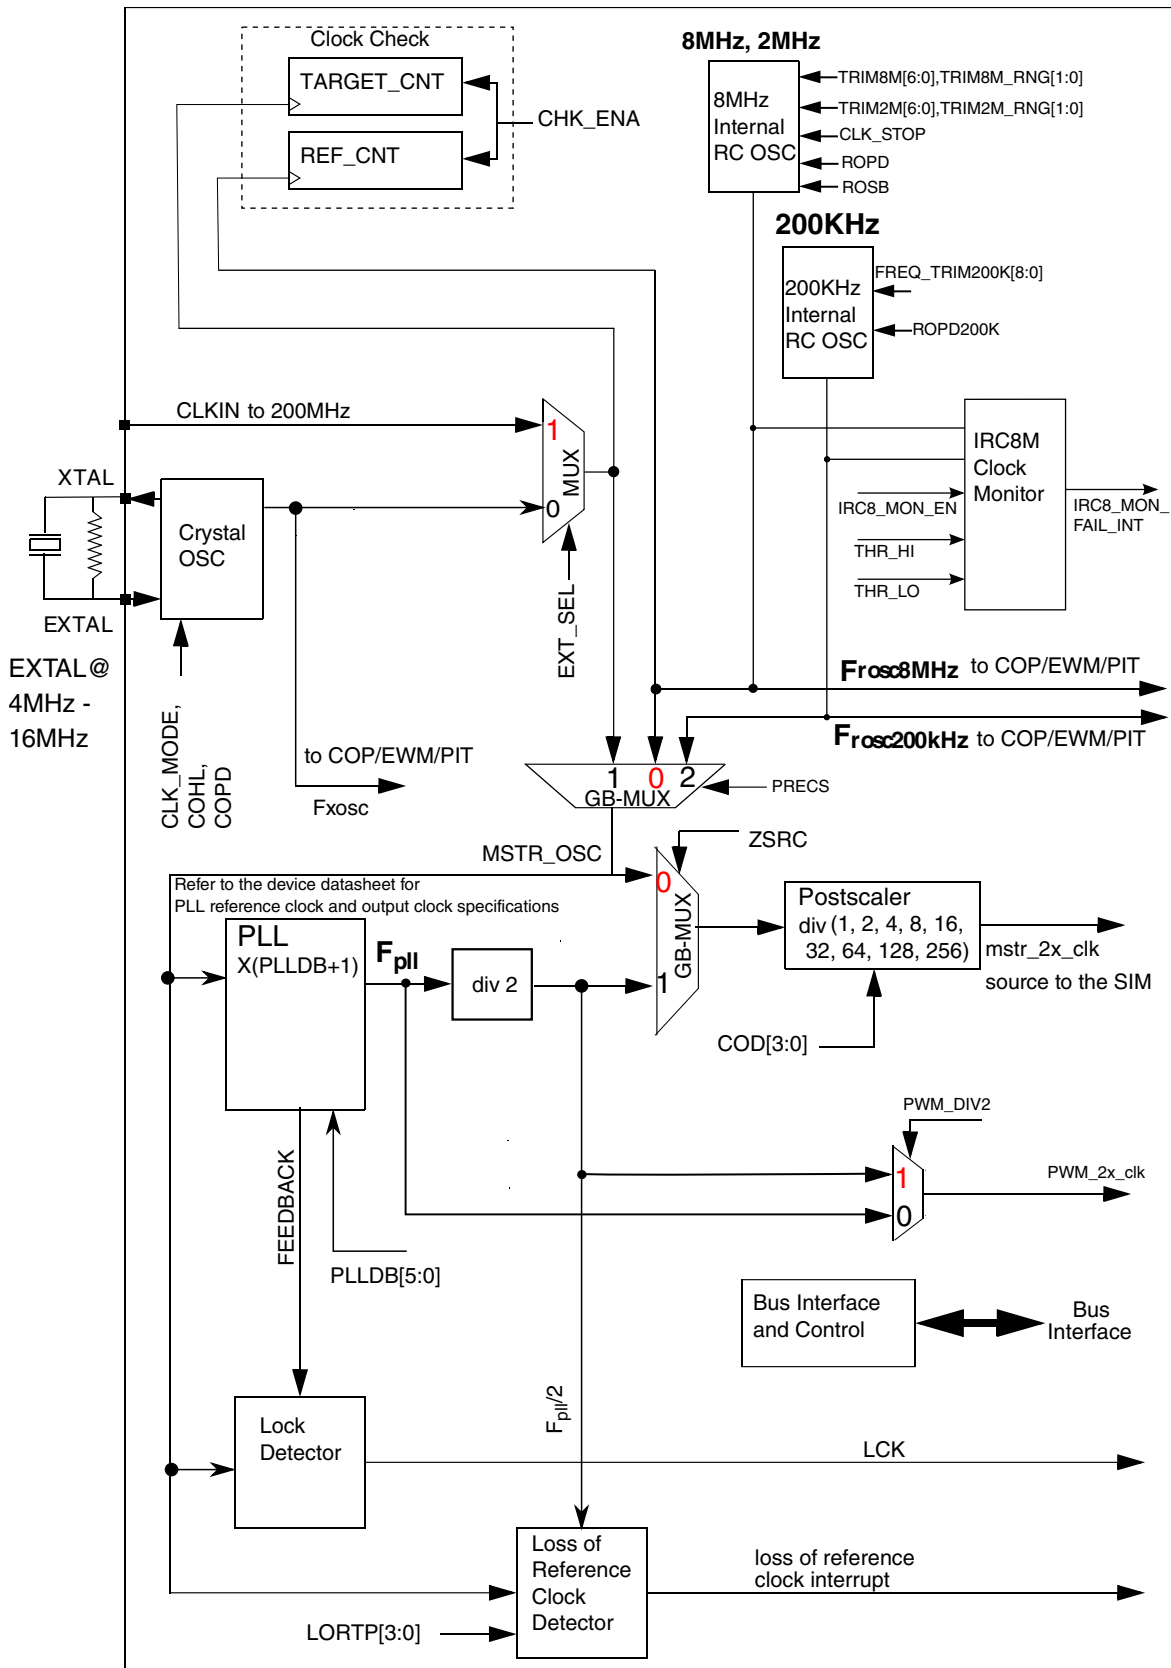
Clock Check
TARGET_CNT
REF_CNT
CHK_ENA
8MHz, 2MHz
8MHz Internal RC OSC
TRIM8M[6:0],TRIM8M_RNG[1:0]
TRIM2M[6:0],TRIM2M_RNG[1:0]
CLK_STOP
ROPD
ROSB
200KHz
200KHz Internal RC OSC
FREQ_TRIM200K[8:0]
ROPD200K
CLKIN to 200MHz
1
MUX
0
XTAL
Crystal OSC
EXTAL
EXTAL@ 4MHz - 16MHz
EXT_SEL
IRC8M Clock Monitor
IRC8_MON_EN
THR_HI
THR_LO
IRC8_MON_ FAIL_INT
Frosc8MHz to COP/EWM/PIT
Frosc200kHz to COP/EWM/PIT
CLK_MODE, COHL, COPD
to COP/EWM/PIT
Fxosc
1 0 2
GB-MUX
PRECS
MSTR_OSC
ZSRC
Refer to the device datasheet for PLL reference clock and output clock specifications
0
GB-MUX
1
Postscaler
div (1, 2, 4, 8, 16, 32, 64, 128, 256)
mstr_2x_clk
source to the SIM
PLL
X(PLLDB+1)
$F_{pll}$
div 2
COD[3:0]
PWM_DIV2
1
0
PWM_2x_clk
FEEDBACK
PLLDB[5:0]
Bus Interface and Control
Bus Interface
$F_{pll}/2$
Lock Detector
LCK
Loss of Reference Clock Detector
loss of reference clock interrupt
LORTP[3:0]